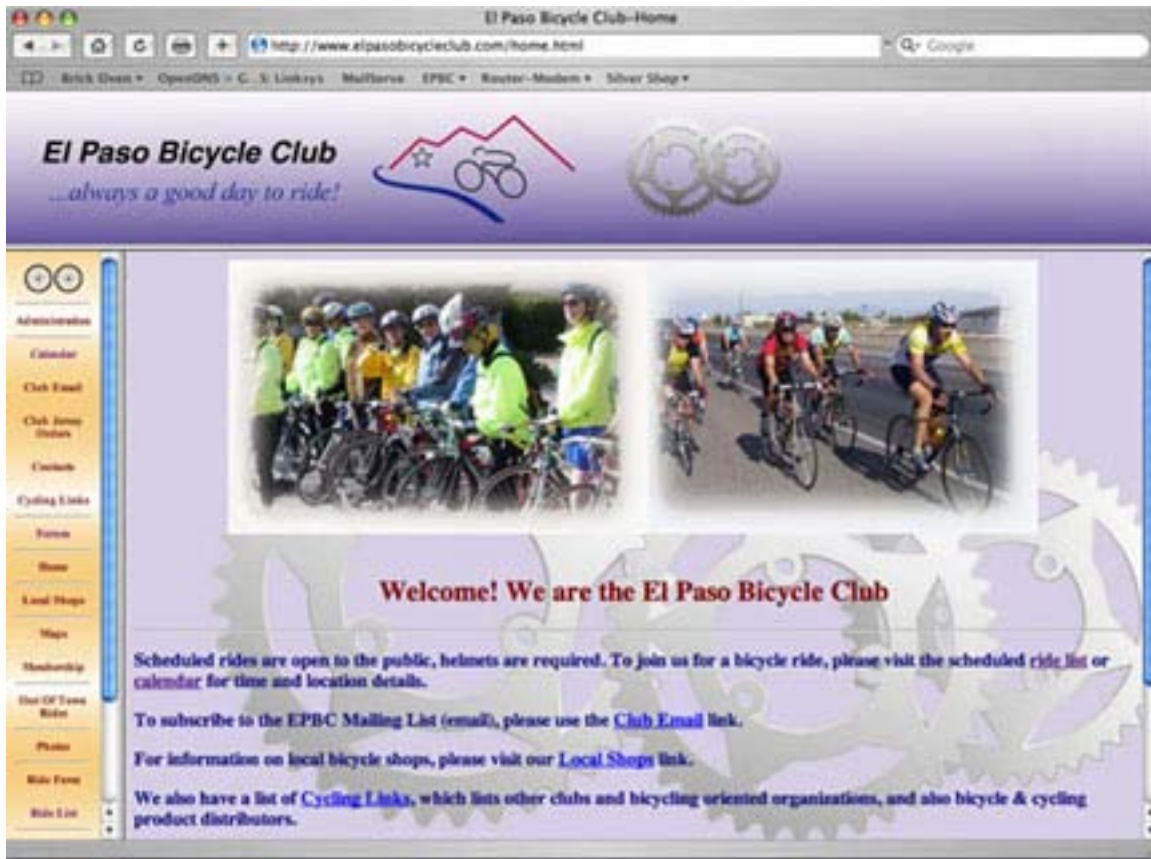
El Paso Bicycle Club–Home

http://www.elpasobicycleclub.com/home.html

Google

Brick Oven ▾ OpenDNS > G...S: Linksys Mailforce EPBC ▾ Router-Modem ▾ Silver Shop ▾

El Paso Bicycle Club
...always a good day to ride!

Administration
Calendar
Club Email
Club Jersey Orders
Contacts
Cycling Links
Forum
Home
Local Shops
Maps
Membership
Out Of Town Rides
Photos
Ride Form
Ride List

Welcome! We are the El Paso Bicycle Club

Scheduled rides are open to the public, helmets are required. To join us for a bicycle ride, please visit the scheduled ride list or calendar for time and location details.

To subscribe to the EPBC Mailing List (email), please use the Club Email link.

For information on local bicycle shops, please visit our Local Shops link.

We also have a list of Cycling Links, which lists other clubs and bicycling oriented organizations, and also bicycle & cycling product distributors.